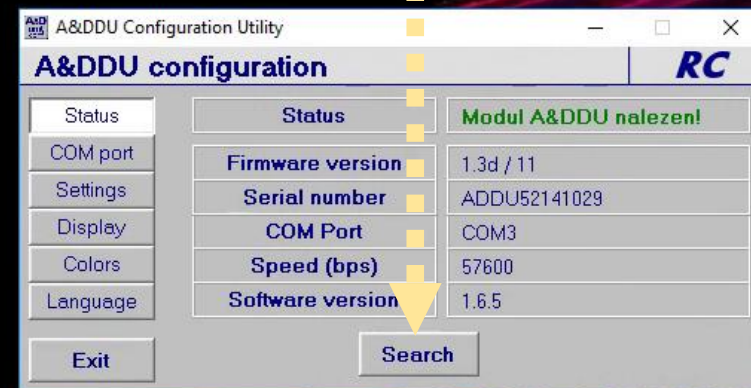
A&DDU Configuration Utility

A&DDU configuration

RC

Status
COM port
Settings
Display
Colors
Language

| Status | Modul A&DDU nalezen! |
|---|---|
| Firmware version | 1.3d / 11 |
| Serial number | ADDU52141029 |
| COM Port | COM3 |
| Speed (bps) | 57600 |
| Software version | 1.6.5 |

Exit

Search